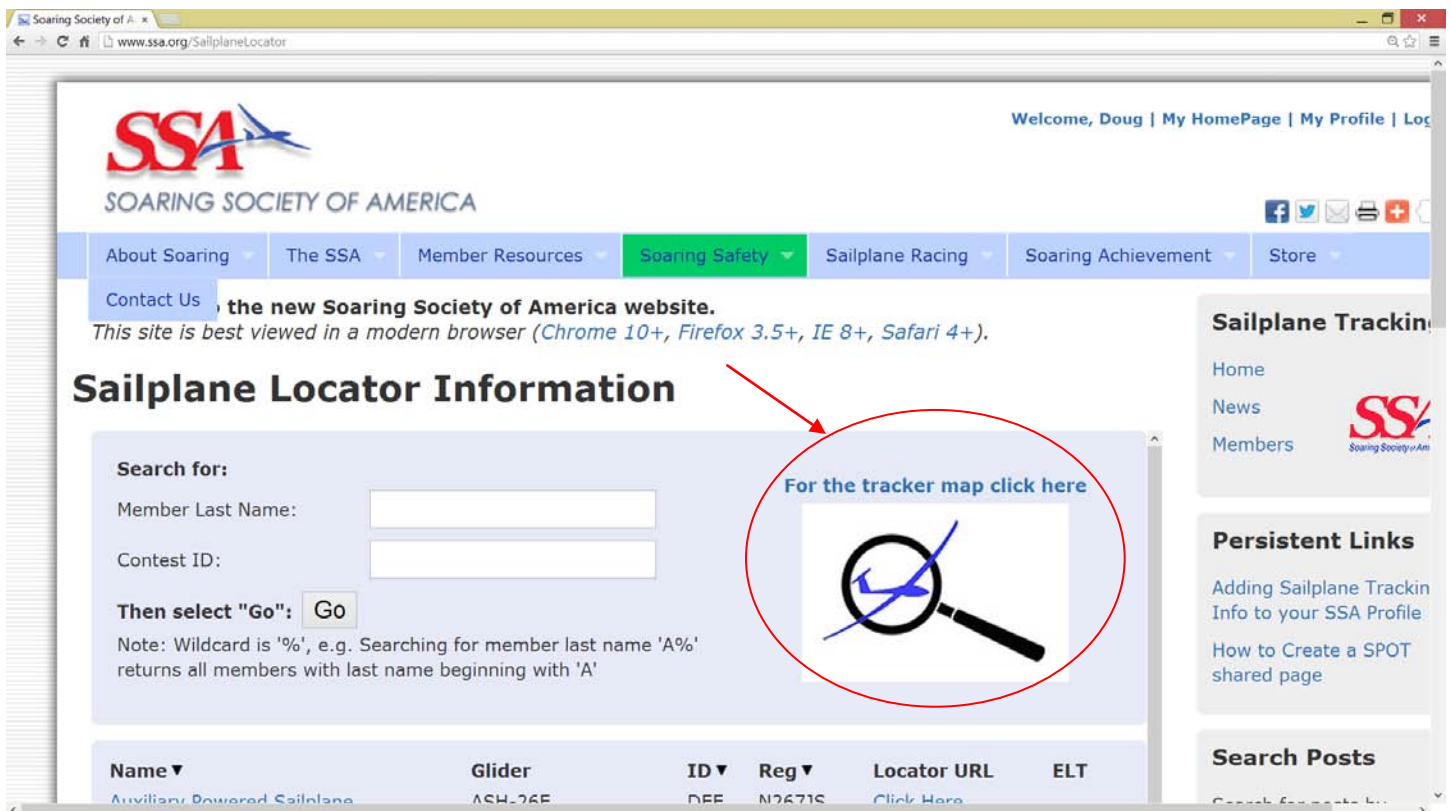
Soaring Society of A ×

www.ssa.org/SailplaneLocator

SSA
SOARING SOCIETY OF AMERICA

Welcome, Doug | My HomePage | My Profile | Lo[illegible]

About Soaring | The SSA | Member Resources | Soaring Safety | Sailplane Racing | Soaring Achievement | Store

Contact Us

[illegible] the new Soaring Society of America website.
This site is best viewed in a modern browser (Chrome 10+, Firefox 3.5+, IE 8+, Safari 4+).

Sailplane Locator Information

Search for:
Member Last Name:
Contest ID:
Then select "Go": Go
Note: Wildcard is '%', e.g. Searching for member last name 'A%' returns all members with last name beginning with 'A'

For the tracker map click here

| Name ▼ | Glider | ID ▼ | Reg ▼ | Locator URL | ELT |
|---|---|---|---|---|---|
| Auxiliary Powered Sailplane | ASH-26E | DEE | N267JS | Click Here | |

Sailplane Trackin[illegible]
Home
News
Members

Persistent Links
Adding Sailplane Trackin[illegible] Info to your SSA Profile
How to Create a SPOT shared page

Search Posts